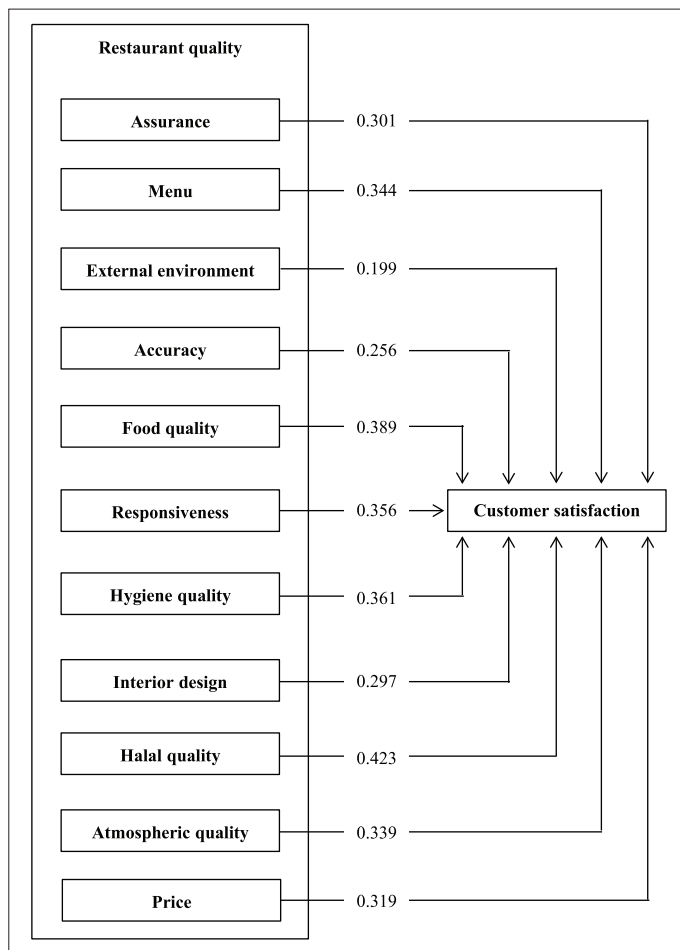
Restaurant quality

Assurance
0.301

Menu
0.344

External environment
0.199

Accuracy
0.256

Food quality
0.389

Responsiveness
0.356

Customer satisfaction

Hygiene quality
0.361

Interior design
0.297

Halal quality
0.423

Atmospheric quality
0.339

Price
0.319